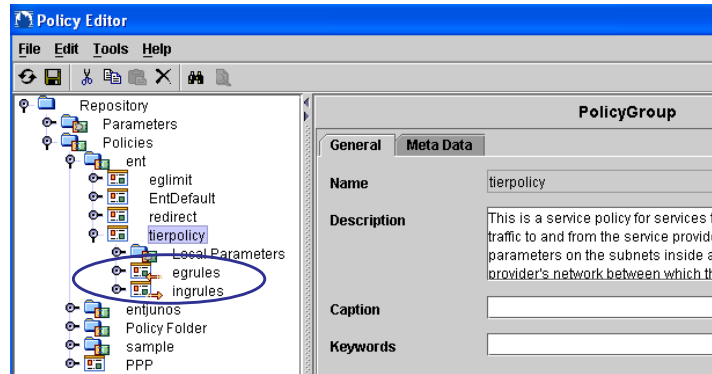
Policy Editor

File Edit Tools Help

Repository
Parameters
Policies
ent
eglimit
EntDefault
redirect
tierpolicy
Local Parameters
egrules
ingrules
entjunos
Policy Folder
sample
PPP

PolicyGroup

General | Meta Data

Name | tierpolicy

Description | This is a service policy for services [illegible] traffic to and from the service provid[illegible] parameters on the subnets inside a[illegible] provider's network between which th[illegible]

Caption

Keywords